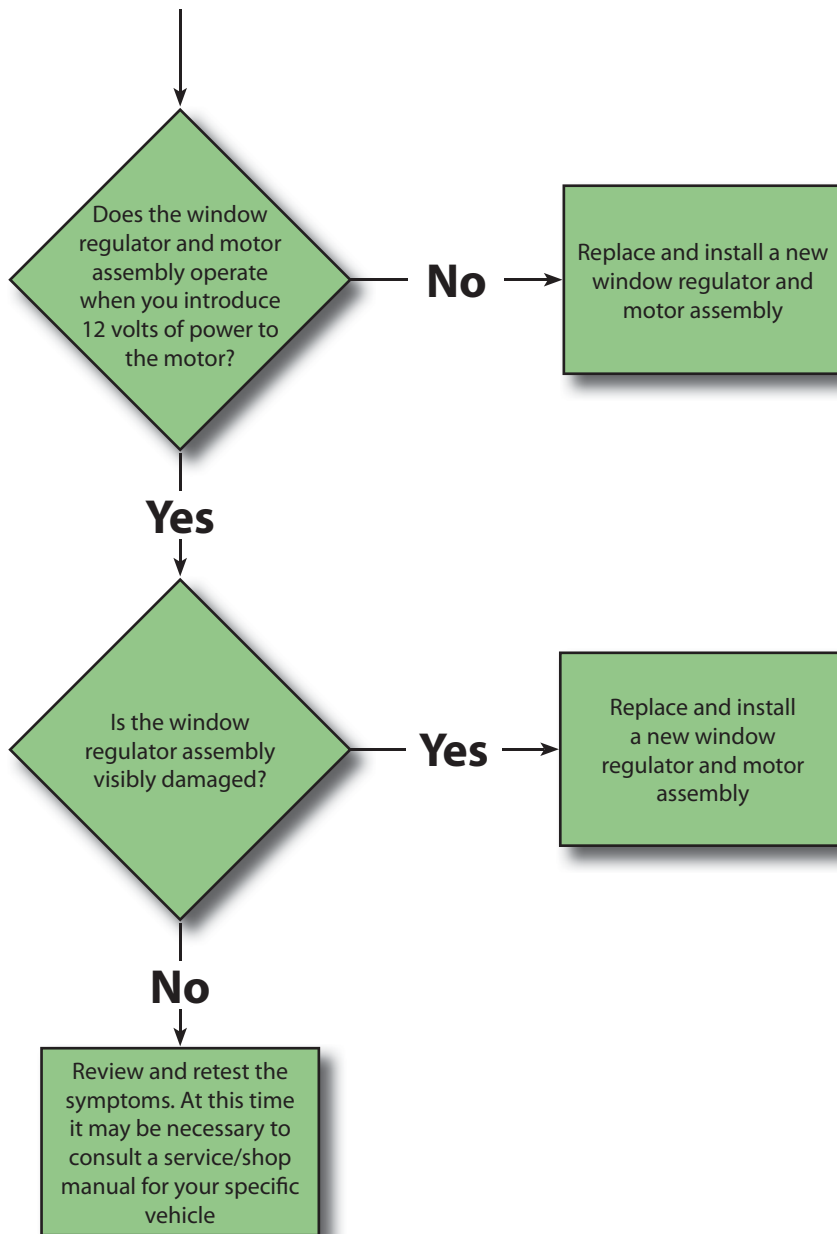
Does the window regulator and motor assembly operate when you introduce 12 volts of power to the motor?

No

Replace and install a new window regulator and motor assembly

Yes

Is the window regulator assembly visibly damaged?

Yes

Replace and install a new window regulator and motor assembly

No

Review and retest the symptoms. At this time it may be necessary to consult a service/shop manual for your specific vehicle